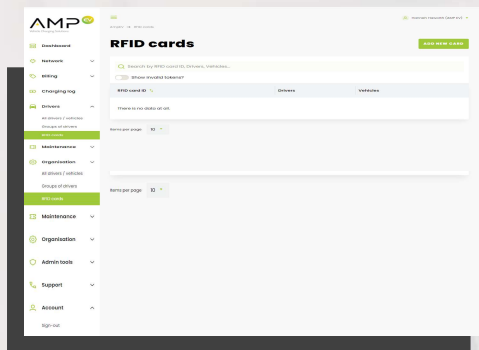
AMP

Dashboard

Network

Billing

Charging log

Drivers

All drivers / vehicles

Groups of drivers

RFID cards

Maintenance

Organization

All drivers / vehicles

Groups of drivers

RFID cards

Maintenance

Organisation

Admin tools

Support

Account

Sign out

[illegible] > RFID cards

RFID cards

ADD NEW CARD

Search by RFID card ID, Drivers, Vehicles...

Show invalid tokens?

| RFID card ID | Drivers | Vehicles |
|---|---|---|
| There is no data at all. | | |

Items per page: 10

Items per page: 10